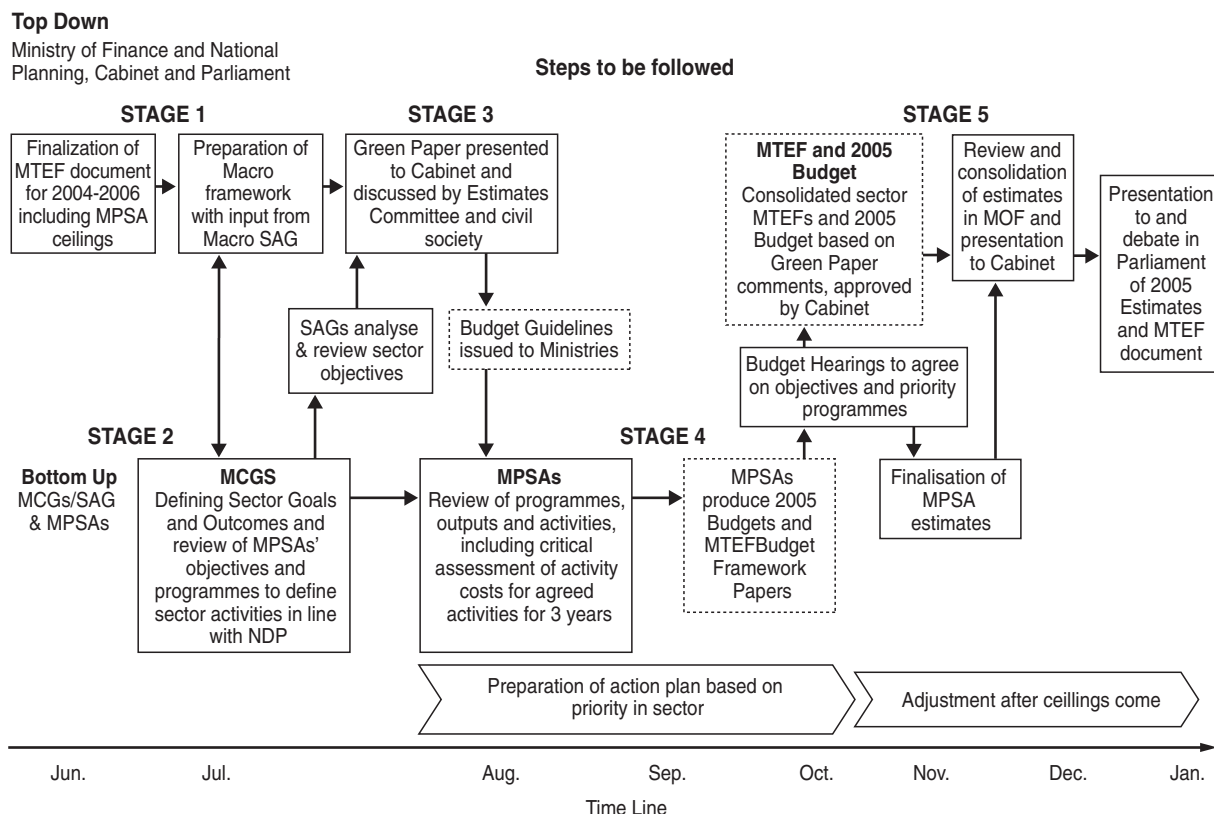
Top Down
Ministry of Finance and National Planning, Cabinet and Parliament

Steps to be followed

STAGE 1

Finalization of MTEF document for 2004-2006 including MPSA ceilings

Preparation of Macro framework with input from Macro SAG

STAGE 3

Green Paper presented to Cabinet and discussed by Estimates Committee and civil society

SAGs analyse & review sector objectives

Budget Guidelines issued to Ministries

MTEF and 2005 Budget
Consolidated sector MTEFs and 2005 Budget based on Green Paper comments, approved by Cabinet

Budget Hearings to agree on objectives and priority programmes

STAGE 5

Review and consolidation of estimates in MOF and presentation to Cabinet

Presentation to and debate in Parliament of 2005 Estimates and MTEF document

Finalisation of MPSA estimates

STAGE 2

Bottom Up
MCGs/SAG & MPSAs

MCGS
Defining Sector Goals and Outcomes and review of MPSAs' objectives and programmes to define sector activities in line with NDP

MPSAs
Review of programmes, outputs and activities, including critical assessment of activity costs for agreed activities for 3 years

STAGE 4

MPSAs produce 2005 Budgets and MTEFBudget Framework Papers

Preparation of action plan based on priority in sector

Adjustment after ceillings come

Jun. Jul. Aug. Sep. Oct. Nov. Dec. Jan.

Time Line